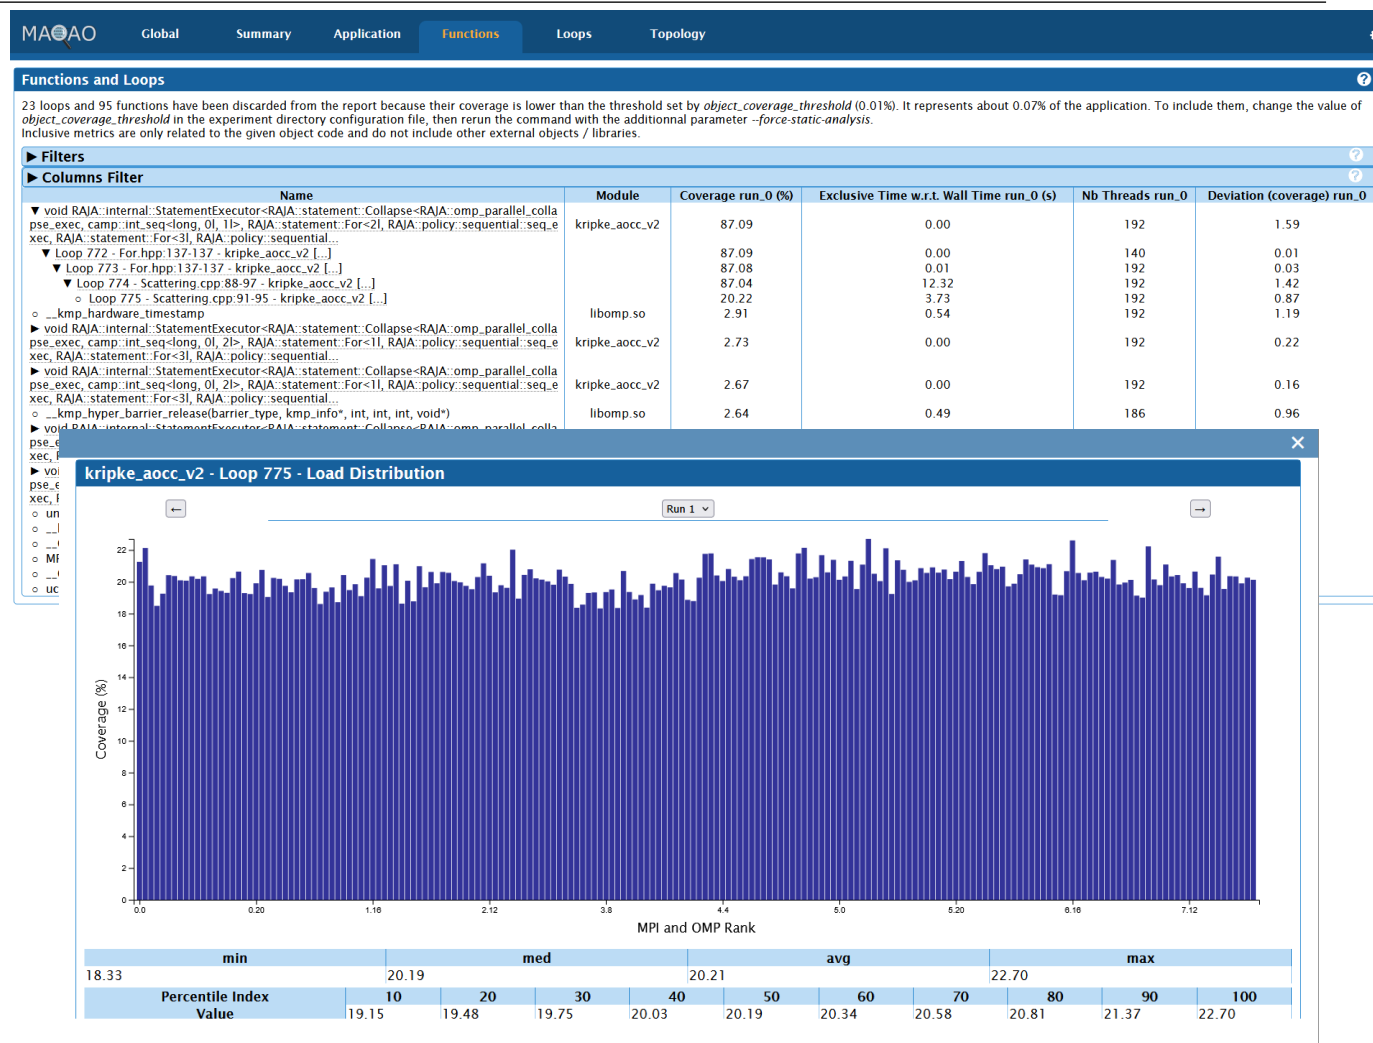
MAQAO Global Summary Application Functions Loops Topology

Functions and Loops

23 loops and 95 functions have been discarded from the report because their coverage is lower than the threshold set by *object_coverage_threshold* (0.01%). It represents about 0.07% of the application. To include them, change the value of *object_coverage_threshold* in the experiment directory configuration file, then rerun the command with the additionnal parameter *--force-static-analysis*.
Inclusive metrics are only related to the given object code and do not include other external objects / libraries.

▶ Filters

▶ Columns Filter

| Name | Module | Coverage run_0 (%) | Exclusive Time w.r.t. Wall Time run_0 (s) | Nb Threads run_0 | Deviation (coverage) run_0 |
|---|---|---|---|---|---|
| ▼ void RAJA::internal::StatementExecutor<RAJA::statement::Collapse<RAJA::omp_parallel_collapse_exec, camp::int_seq<long, 0l, 1l>, RAJA::statement::For<2l, RAJA::policy::sequential::seq_exec, RAJA::statement::For<3l, RAJA::policy::sequential... | kripke_aocc_v2 | 87.09 | 0.00 | 192 | 1.59 |
| ▼ Loop 772 - For.hpp:137-137 - kripke_aocc_v2 [...] | | 87.09 | 0.00 | 140 | 0.01 |
| ▼ Loop 773 - For.hpp:137-137 - kripke_aocc_v2 [...] | | 87.08 | 0.01 | 192 | 0.03 |
| ▼ Loop 774 - Scattering.cpp:88-97 - kripke_aocc_v2 [...] | | 87.04 | 12.32 | 192 | 1.42 |
| ○ Loop 775 - Scattering.cpp:91-95 - kripke_aocc_v2 [...] | | 20.22 | 3.73 | 192 | 0.87 |
| ○ __kmp_hardware_timestamp | libomp.so | 2.91 | 0.54 | 192 | 1.19 |
| ▶ void RAJA::internal::StatementExecutor<RAJA::statement::Collapse<RAJA::omp_parallel_collapse_exec, camp::int_seq<long, 0l, 2l>, RAJA::statement::For<1l, RAJA::policy::sequential::seq_exec, RAJA::statement::For<3l, RAJA::policy::sequential... | kripke_aocc_v2 | 2.73 | 0.00 | 192 | 0.22 |
| ▶ void RAJA::internal::StatementExecutor<RAJA::statement::Collapse<RAJA::omp_parallel_collapse_exec, camp::int_seq<long, 0l, 2l>, RAJA::statement::For<1l, RAJA::policy::sequential::seq_exec, RAJA::statement::For<3l, RAJA::policy::sequential... | kripke_aocc_v2 | 2.67 | 0.00 | 192 | 0.16 |
| ○ __kmp_hyper_barrier_release(barrier_type, kmp_info*, int, int, int, void*) | libomp.so | 2.64 | 0.49 | 186 | 0.96 |
| ▶ void RAJA::internal::StatementExecutor<RAJA::statement::Collapse<RAJA::omp_parallel_colla | | | | | |

pse_e xec, ▶ voi pse_e xec, ○ un ○ __l ○ __ ○ MP ○ __ ○ uc

kripke_aocc_v2 - Loop 775 - Load Distribution

← Run 1 →

Coverage (%)
22 20 18 16 14 12 10 8 6 4 2 0
0.0 0.20 1.16 2.12 3.8 4.4 5.0 5.20 6.16 7.12
MPI and OMP Rank

| min | med | avg | max |
|---|---|---|---|
| 18.33 | 20.19 | 20.21 | 22.70 |

| Percentile Index | 10 | 20 | 30 | 40 | 50 | 60 | 70 | 80 | 90 | 100 |
|---|---|---|---|---|---|---|---|---|---|---|
| Value | 19.15 | 19.48 | 19.75 | 20.03 | 20.19 | 20.34 | 20.58 | 20.81 | 21.37 | 22.70 |